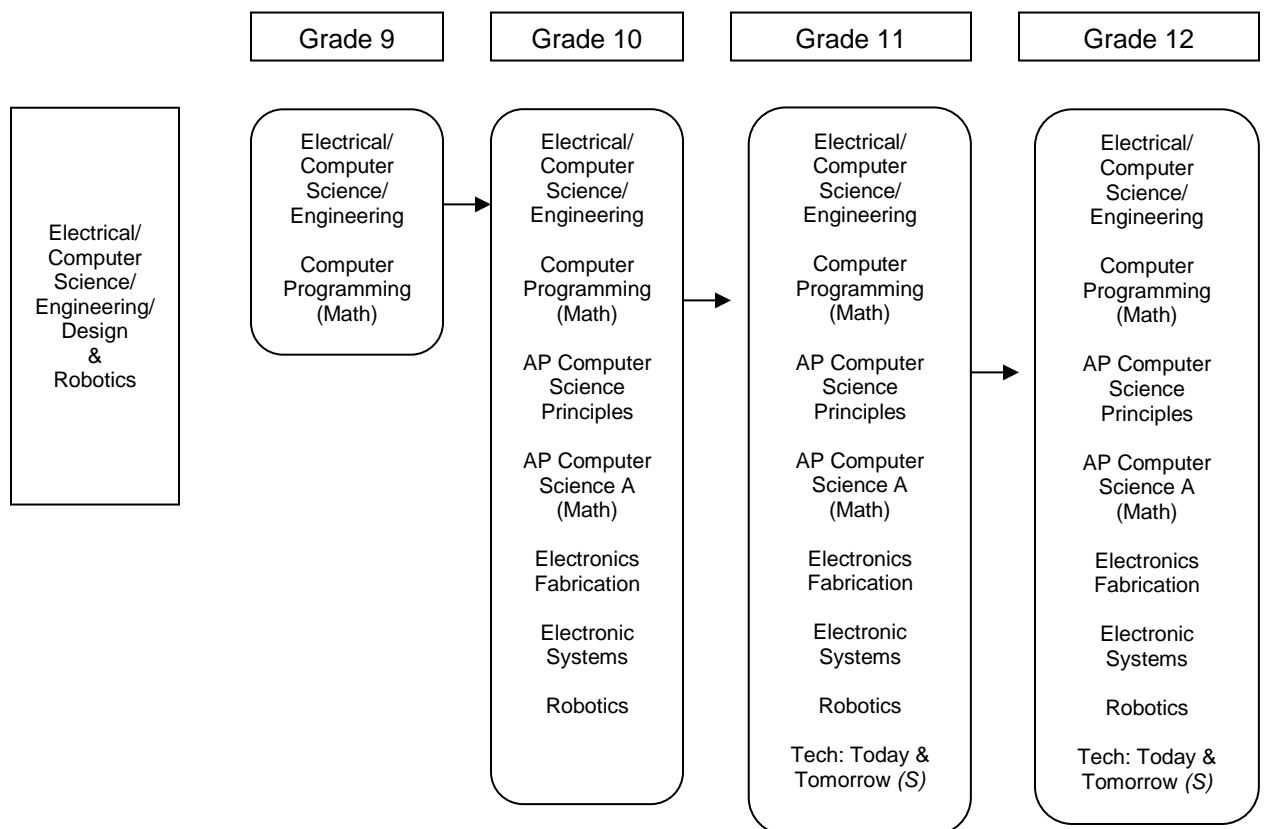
Grade 9

Grade 10

Grade 11

Grade 12

Electrical/ Computer Science/ Engineering/ Design & Robotics

Electrical/ Computer Science/ Engineering

Computer Programming (Math)

Electrical/ Computer Science/ Engineering

Computer Programming (Math)

AP Computer Science Principles

AP Computer Science A (Math)

Electronics Fabrication

Electronic Systems

Robotics

Electrical/ Computer Science/ Engineering

Computer Programming (Math)

AP Computer Science Principles

AP Computer Science A (Math)

Electronics Fabrication

Electronic Systems

Robotics

Tech: Today & Tomorrow (S)

Electrical/ Computer Science/ Engineering

Computer Programming (Math)

AP Computer Science Principles

AP Computer Science A (Math)

Electronics Fabrication

Electronic Systems

Robotics

Tech: Today & Tomorrow (S)